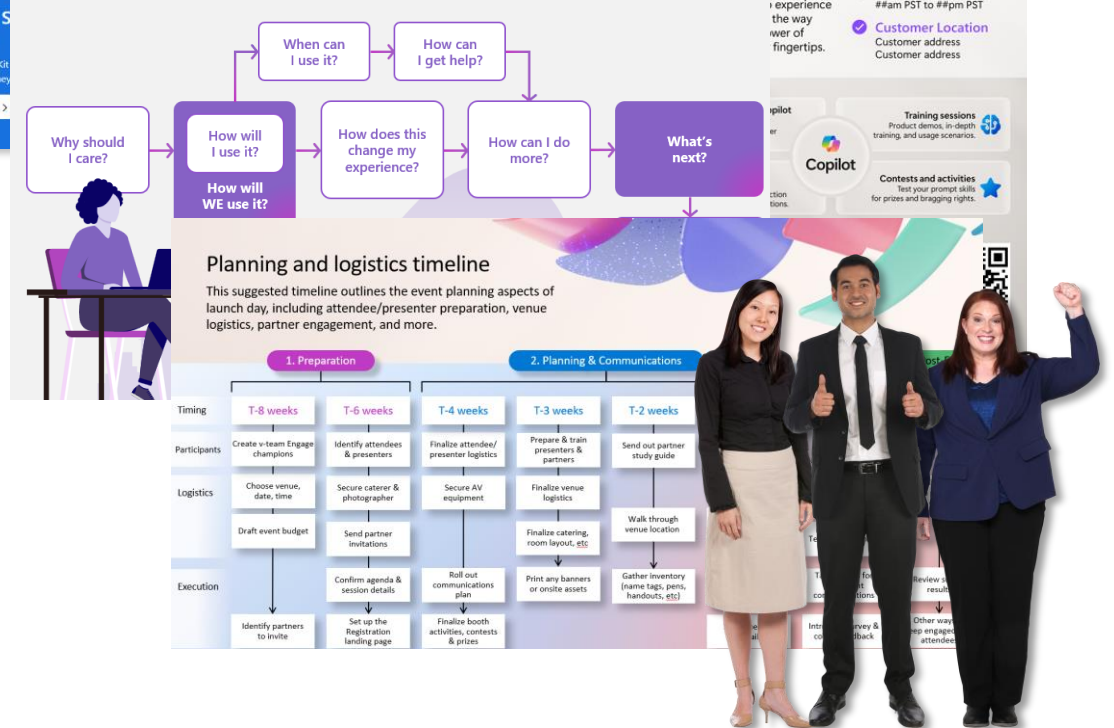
S

Git

ey

Why should I care?

How will I use it?

How will WE use it?

When can I use it?

How can I get help?

How does this change my experience?

How can I do more?

What's next?

experience the way wer of fingertips.

##am PST to ##pm PST

Customer Location
Customer address
Customer address

pilot

er

ction tions.

Copilot

Training sessions
Product demos, in-depth training, and usage scenarios.

Contests and activities
Test your prompt skills for prizes and bragging rights.

Planning and logistics timeline

This suggested timeline outlines the event planning aspects of launch day, including attendee/presenter preparation, venue logistics, partner engagement, and more.

1. Preparation

2. Planning & Communications

| Timing | T-8 weeks | T-6 weeks | T-4 weeks | T-3 weeks | T-2 weeks |
|---|---|---|---|---|---|
| Participants | Create v-team Engage champions | Identify attendees & presenters | Finalize attendee/ presenter logistics | Prepare & train presenters & partners | Send out partner study guide |
| Logistics | Choose venue, date, time | Secure caterer & photographer | Secure AV equipment | Finalize venue logistics | Walk through venue location |
| | Draft event budget | Send partner invitations | | Finalize catering, room layout, etc | |
| Execution | | Confirm agenda & session details | Roll out communications plan | Print any banners or onsite assets | Gather inventory (name tags, pens, handouts, etc) |
| | Identify partners to invite | Set up the Registration landing page | Finalize booth activities, contests & prizes | | |

ost-

Te

T fo t communications

Review s result

ai

Intr rvey & c back

Other way ep engaged attendee